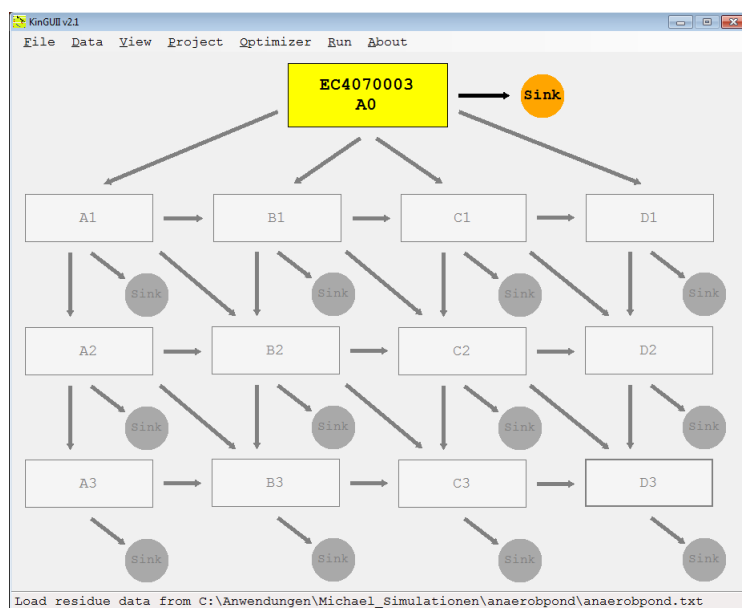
KinGUII v2.1

File Data View Project Optimizer Run About

EC4070003
A0

Sink

A1 B1 C1 D1

Sink Sink Sink Sink

A2 B2 C2 D2

Sink Sink Sink Sink

A3 B3 C3 D3

Sink Sink Sink Sink

Load residue data from C:\Anwendungen\Michael_Simulationen\anaerobpond\anaerobpond.txt